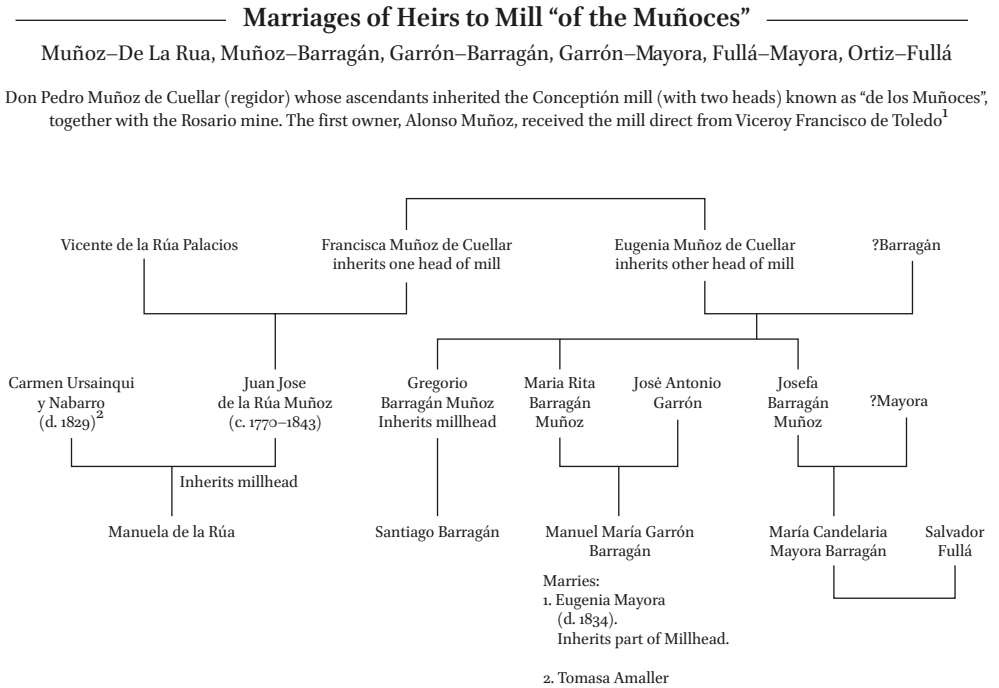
Marriages of Heirs to Mill "of the Muñoces"

Muñoz–De La Rua, Muñoz–Barragán, Garrón–Barragán, Garrón–Mayora, Fullá–Mayora, Ortiz–Fullá

Don Pedro Muñoz de Cuellar (regidor) whose ascendants inherited the Conceptión mill (with two heads) known as "de los Muñoces", together with the Rosario mine. The first owner, Alonso Muñoz, received the mill direct from Viceroy Francisco de Toledo$^1$

Vicente de la Rúa Palacios

Francisca Muñoz de Cuellar inherits one head of mill

Eugenia Muñoz de Cuellar inherits other head of mill

?Barragán

Carmen Ursainqui y Nabarro (d. 1829)$^2$

Juan Jose de la Rúa Muñoz (c. 1770–1843)

Gregorio Barragán Muñoz Inherits millhead

Maria Rita Barragán Muñoz

José Antonio Garrón

Josefa Barragán Muñoz

?Mayora

Inherits millhead

Manuela de la Rúa

Santiago Barragán

Manuel María Garrón Barragán

María Candelaria Mayora Barragán

Salvador Fullá

Marries:
1. Eugenia Mayora (d. 1834). Inherits part of Millhead.

2. Tomasa Amaller